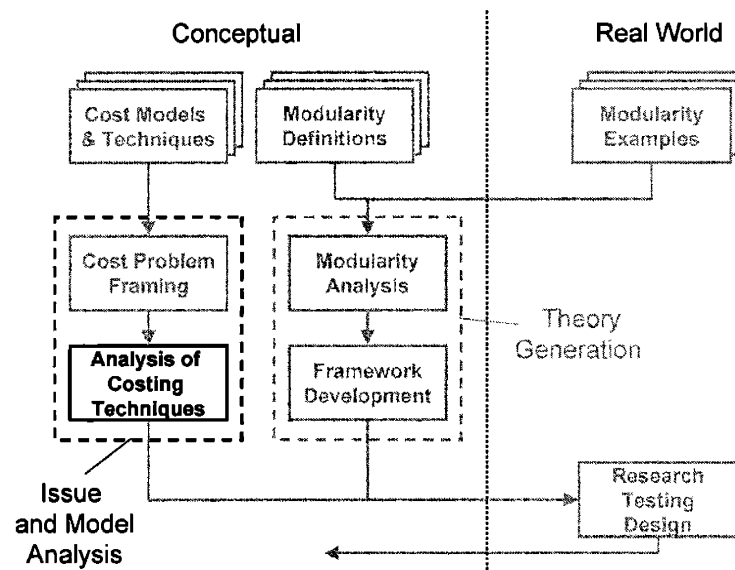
Conceptual

Real World

Cost Models & Techniques

Modularity Definitions

Modularity Examples

Cost Problem Framing

Analysis of Costing Techniques

Modularity Analysis

Framework Development

Theory Generation

Research Testing Design

Issue and Model Analysis